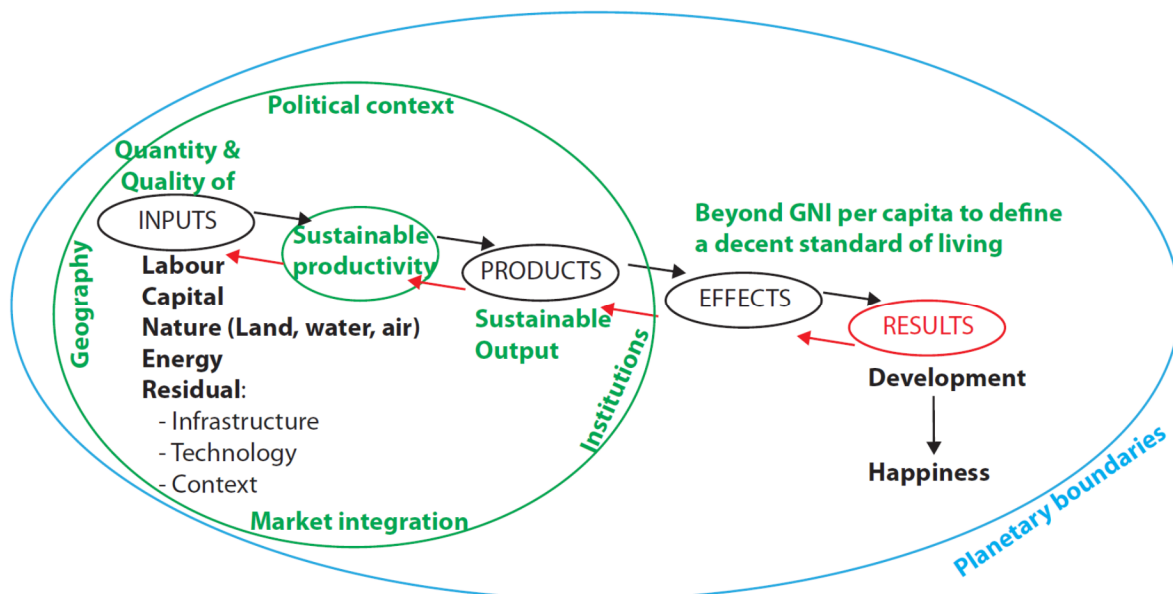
Political context

Quantity & Quality of

INPUTS

Sustainable productivity

PRODUCTS

Beyond GNI per capita to define a decent standard of living

EFFECTS

RESULTS

Geography

Labour
Capital
Nature (Land, water, air)
Energy
Residual:
- Infrastructure
- Technology
- Context

Sustainable Output

Institutions

Development

Happiness

Market integration

Planetary boundaries